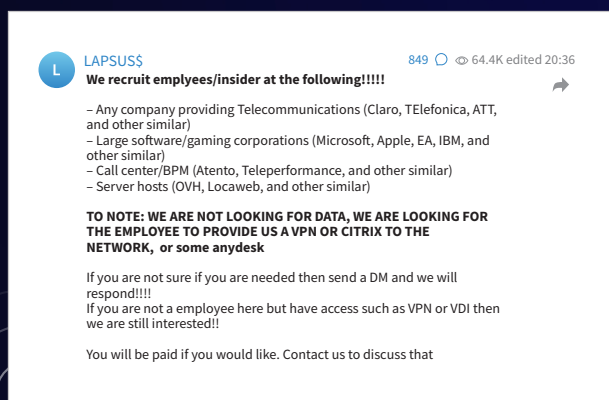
L

LAPSUS$

849 64.4K edited 20:36

We recruit emplyees/insider at the following!!!!!

– Any company providing Telecommunications (Claro, TElefonica, ATT, and other similar)
– Large software/gaming corporations (Microsoft, Apple, EA, IBM, and other similar)
– Call center/BPM (Atento, Teleperformance, and other similar)
– Server hosts (OVH, Locaweb, and other similar)

TO NOTE: WE ARE NOT LOOKING FOR DATA, WE ARE LOOKING FOR THE EMPLOYEE TO PROVIDE US A VPN OR CITRIX TO THE NETWORK, or some anydesk

If you are not sure if you are needed then send a DM and we will respond!!!!
If you are not a employee here but have access such as VPN or VDI then we are still interested!!

You will be paid if you would like. Contact us to discuss that